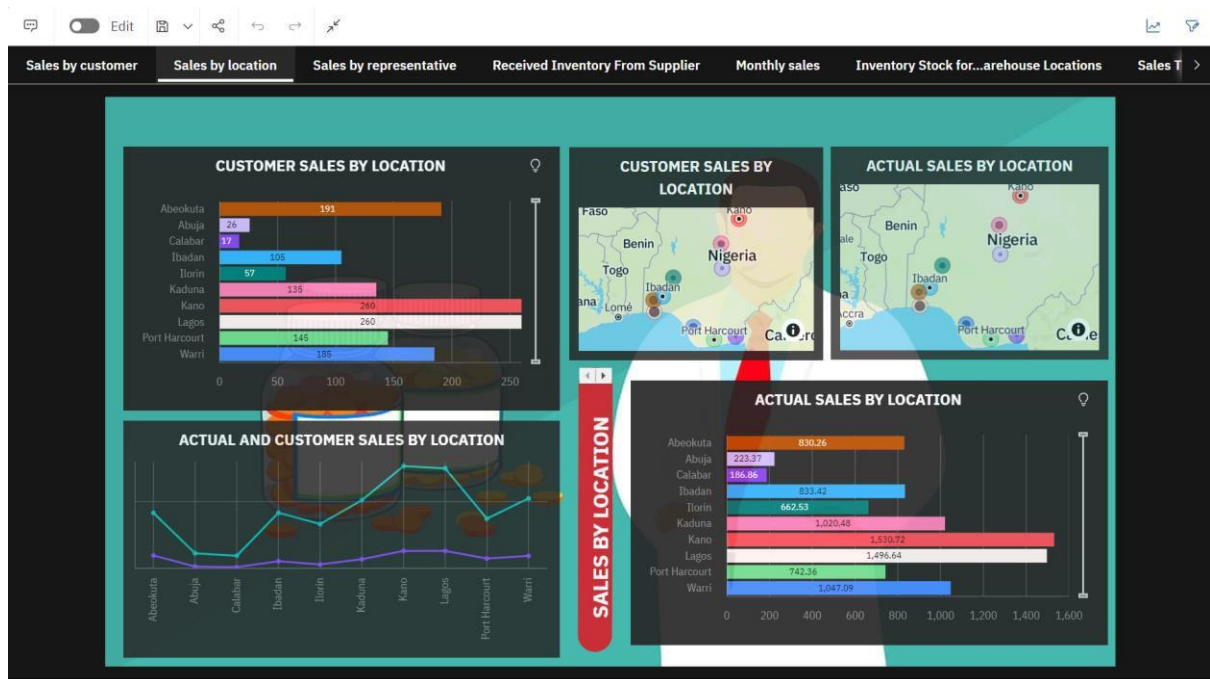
Edit

Sales by customer | Sales by location | Sales by representative | Received Inventory From Supplier | Monthly sales | Inventory Stock for...arehouse Locations | Sales T

CUSTOMER SALES BY LOCATION

| Location | Value |
|---|---|
| Abeokuta | 191 |
| Abuja | 26 |
| Calabar | 17 |
| Ibadan | 105 |
| Ilorin | 57 |
| Kaduna | 135 |
| Kano | 260 |
| Lagos | 260 |
| Port Harcourt | 145 |
| Warri | 185 |

0 50 100 150 200 250

CUSTOMER SALES BY LOCATION

Faso
Benin
Togo
Lomé
Kano
Nigeria
Ibadan
Port Harcourt
Ca...

ACTUAL SALES BY LOCATION

aso
Kano
Benin
Nigeria
ale
Togo
Ibadan
a
ccra
Port Harcourt
C...e

SALES BY LOCATION

ACTUAL AND CUSTOMER SALES BY LOCATION

Abeokuta Abuja Calabar Ibadan Ilorin Kaduna Kano Lagos Port Harcourt Warri

ACTUAL SALES BY LOCATION

| Location | Value |
|---|---|
| Abeokuta | 830.26 |
| Abuja | 223.37 |
| Calabar | 186.86 |
| Ibadan | 833.42 |
| Ilorin | 662.53 |
| Kaduna | 1,020.48 |
| Kano | 1,530.72 |
| Lagos | 1,496.64 |
| Port Harcourt | 742.36 |
| Warri | 1,047.09 |

0 200 400 600 800 1,000 1,200 1,400 1,600